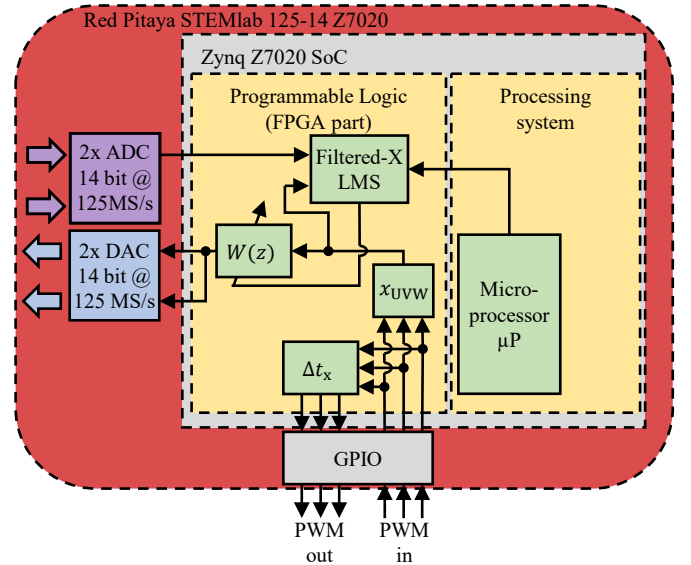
Red Pitaya STEMlab 125-14 Z7020

Zynq Z7020 SoC

Programmable Logic (FPGA part)

Processing system

2x ADC 14 bit @ 125MS/s

2x DAC 14 bit @ 125 MS/s

Filtered-X LMS

$W(z)$

$x_{\text{UVW}}$

$\Delta t_{\text{x}}$

Micro-processor μP

GPIO

PWM out

PWM in